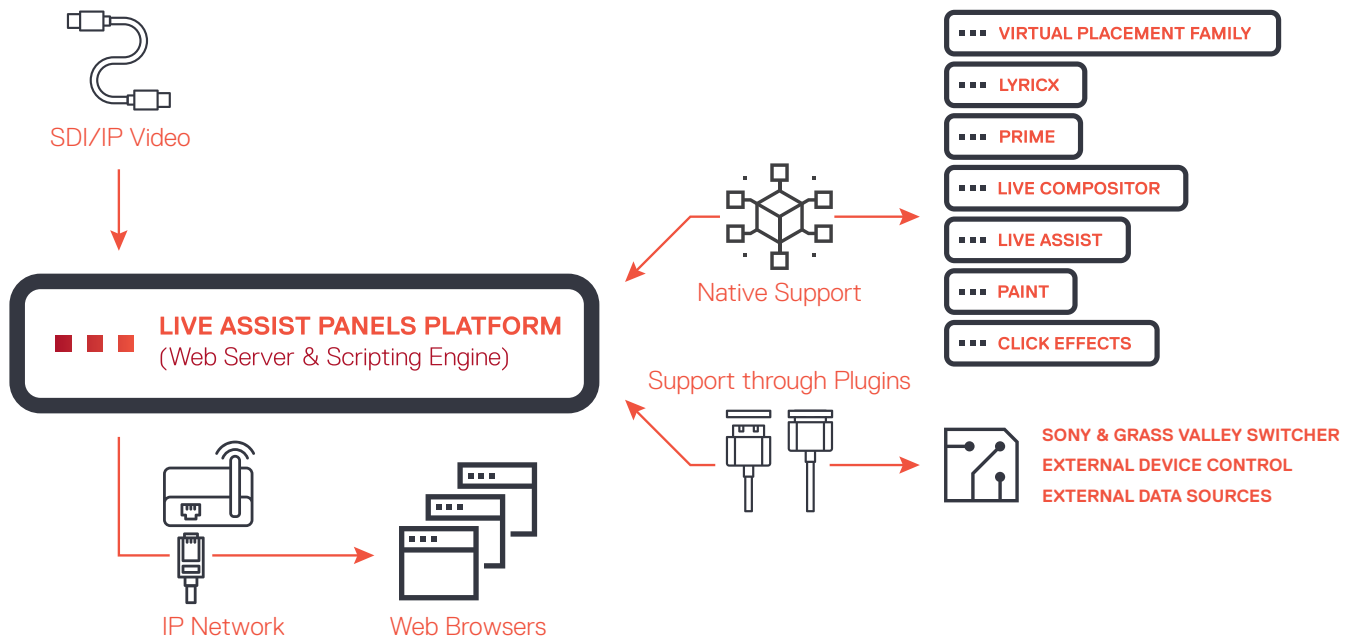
SDI/IP Video

LIVE ASSIST PANELS PLATFORM
(Web Server & Scripting Engine)

Native Support

VIRTUAL PLACEMENT FAMILY
LYRICX
PRIME
LIVE COMPOSITOR
LIVE ASSIST
PAINT
CLICK EFFECTS

Support through Plugins

SONY & GRASS VALLEY SWITCHER
EXTERNAL DEVICE CONTROL
EXTERNAL DATA SOURCES

IP Network
Web Browsers